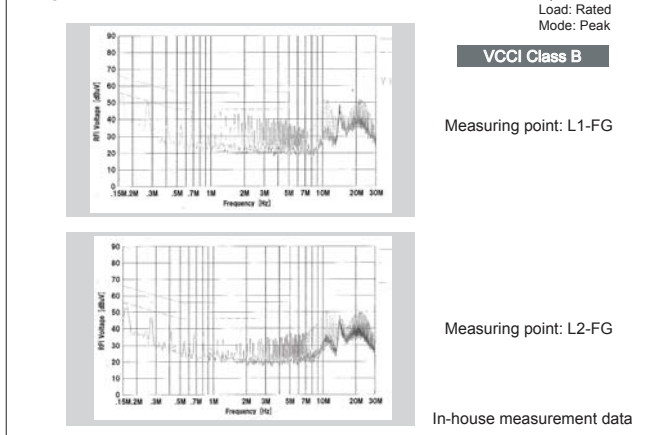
Load: Rated
Mode: Peak

VCCI Class B

90
80
70
60
50
40
30
20
10
0
RFI Voltage [dBuV]
.15M.2M .3M .5M .7M 1M 2M 3M 5M 7M 10M 20M 30M
Frequency [Hz]

Measuring point: L1-FG

90
80
70
60
50
40
30
20
10
0
RFI Voltage [dBuV]
.15M.2M .3M .5M .7M 1M 2M 3M 5M 7M 10M 20M 30M
Frequency [Hz]

Measuring point: L2-FG

In-house measurement data